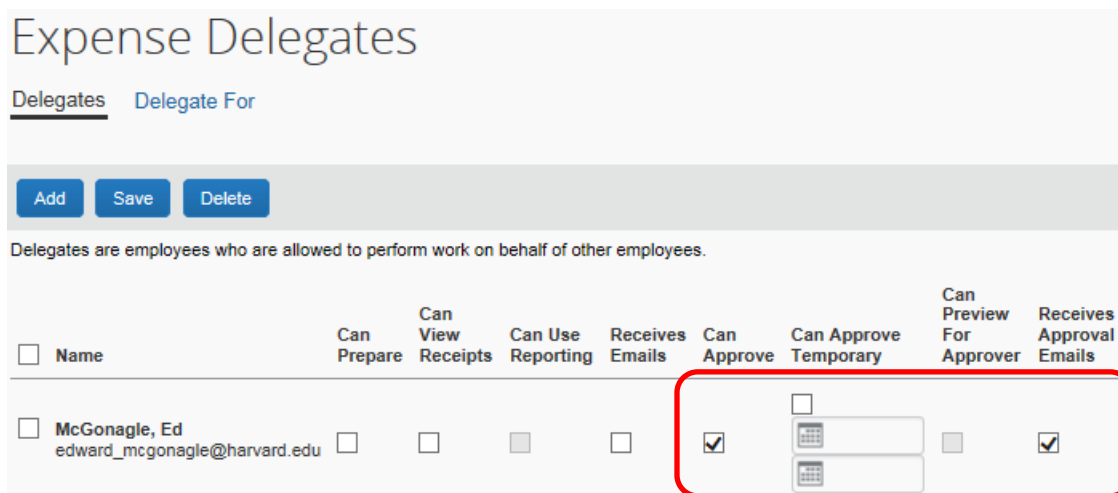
Expense Delegates

Delegates Delegate For

Add Save Delete

Delegates are employees who are allowed to perform work on behalf of other employees.

| | Name | Can Prepare | Can View Receipts | Can Use Reporting | Receives Emails | Can Approve | Can Approve Temporary | Can Preview For Approver | Receives Approval Emails |
|---|---|---|---|---|---|---|---|---|---|
| ☐ | McGonagle, Ed edward_mcgonagle@harvard.edu | ☐ | ☐ | ☐ | ☐ | ☑ | ☐ | ☐ | ☑ |